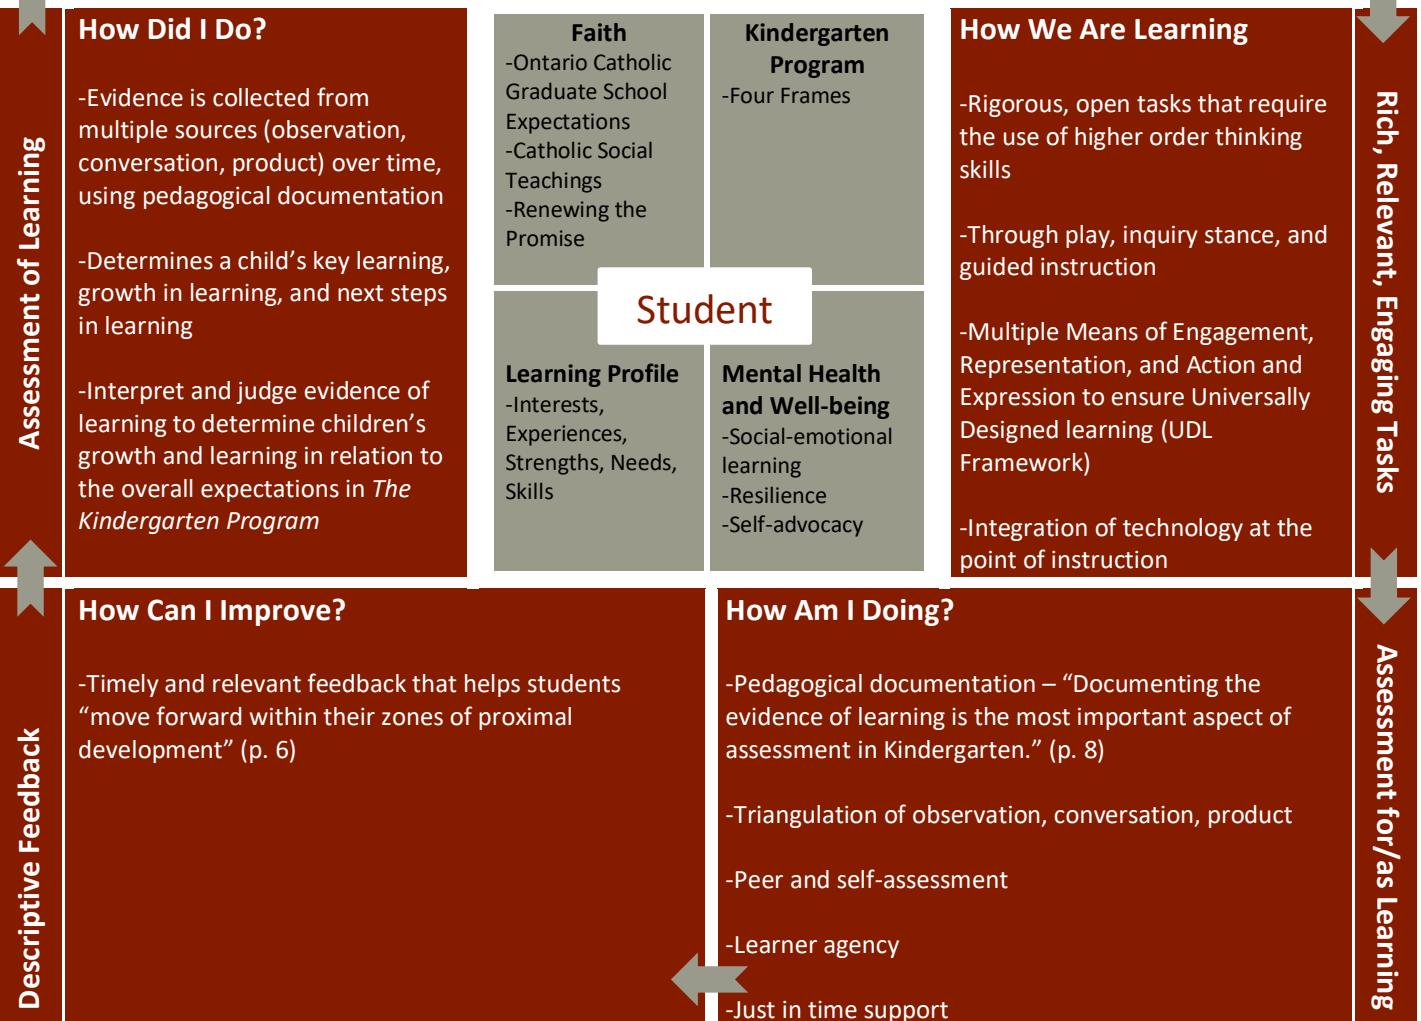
Assessment of Learning

How Did I Do?

-Evidence is collected from multiple sources (observation, conversation, product) over time, using pedagogical documentation

-Determines a child's key learning, growth in learning, and next steps in learning

-Interpret and judge evidence of learning to determine children's growth and learning in relation to the overall expectations in *The Kindergarten Program*

Faith
-Ontario Catholic Graduate School Expectations
-Catholic Social Teachings
-Renewing the Promise

Kindergarten Program
-Four Frames

Student

Learning Profile
-Interests, Experiences, Strengths, Needs, Skills

Mental Health and Well-being
-Social-emotional learning
-Resilience
-Self-advocacy

How We Are Learning

-Rigorous, open tasks that require the use of higher order thinking skills

-Through play, inquiry stance, and guided instruction

-Multiple Means of Engagement, Representation, and Action and Expression to ensure Universally Designed learning (UDL Framework)

-Integration of technology at the point of instruction

Rich, Relevant, Engaging Tasks

Descriptive Feedback

How Can I Improve?

-Timely and relevant feedback that helps students "move forward within their zones of proximal development" (p. 6)

How Am I Doing?

-Pedagogical documentation – "Documenting the evidence of learning is the most important aspect of assessment in Kindergarten." (p. 8)

-Triangulation of observation, conversation, product

-Peer and self-assessment

-Learner agency

-Just in time support

Assessment for/as Learning